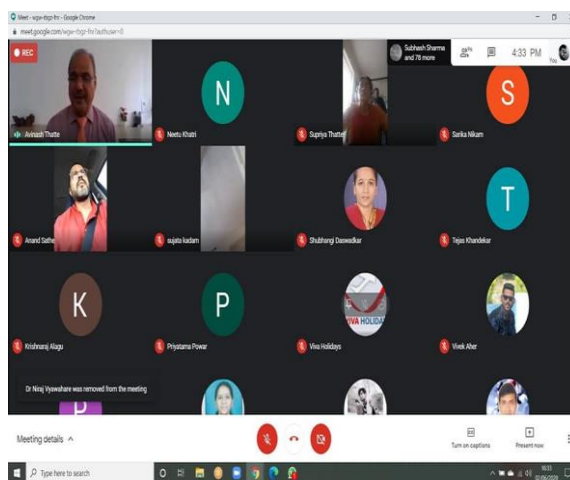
Meet - wgw-tbgr-fnc - Google Chrome
meet.google.com/wgw-tbgr-fnc?authuser=0

REC

Subhash Sharma and 78 more

78

4:33 PM

You

N

S

Avinash Thatte

Neetu Khatri

Supriya Thatte

Sarika Nikam

T

Anand Sathe

sujata kadam

Shubhangi Daswadkar

Tejas Khandekar

K

P

VIVA HOLIDA

Krishnaraj Alagu

Priyatama Powar

Viva Holidays

Vivek Aher

Dr Niraj Vyawahare was removed from the meeting

P

Meeting details

Turn on captions

Present now

Type here to search